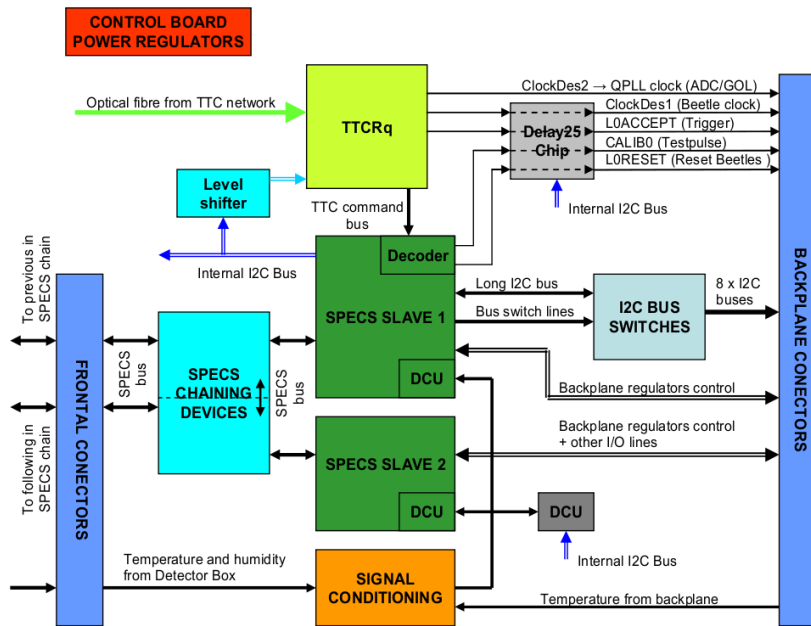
CONTROL BOARD
POWER REGULATORS

Optical fibre from TTC network

TTCRq

ClockDes2 → QPLL clock (ADC/GOL)
ClockDes1 (Beetle clock)
L0ACCEPT (Trigger)
CALIB0 (Testpulse)
L0RESET (Reset Beetles)

Delay25 Chip

Internal I2C Bus

Level shifter

TTC command bus

Internal I2C Bus

Decoder

To previous in SPECS chain

To following in SPECS chain

FRONTAL CONECTORS

SPECS bus

SPECS CHAINING DEVICES

SPECS bus

SPECS SLAVE 1

Long I2C bus

Bus switch lines

I2C BUS SWITCHES

8 x I2C buses

DCU

Backplane regulators control

Backplane regulators control + other I/O lines

SPECS SLAVE 2

DCU

DCU

Internal I2C Bus

Temperature and humidity from Detector Box

SIGNAL CONDITIONING

Temperature from backplane

BACKPLANE CONECTORS